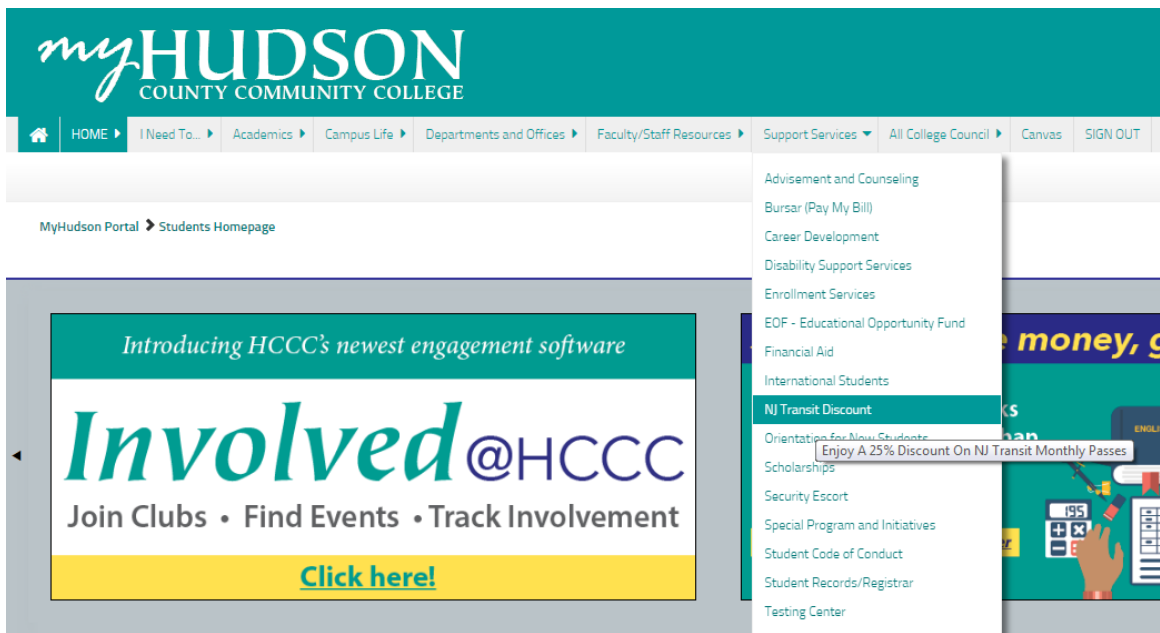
myHUDSON
COUNTY COMMUNITY COLLEGE

HOME ▸ I Need To... ▸ Academics ▸ Campus Life ▸ Departments and Offices ▸ Faculty/Staff Resources ▸ Support Services ▾ All College Council ▸ Canvas SIGN OUT

MyHudson Portal > Students Homepage

Introducing HCCC's newest engagement software

Involved@HCCC

Join Clubs • Find Events • Track Involvement

Click here!

Advisement and Counseling
Bursar (Pay My Bill)
Career Development
Disability Support Services
Enrollment Services
EOF - Educational Opportunity Fund
Financial Aid
International Students
NJ Transit Discount
Orientation for New Students
Enjoy A 25% Discount On NJ Transit Monthly Passes
Scholarships
Security Escort
Special Program and Initiatives
Student Code of Conduct
Student Records/Registrar
Testing Center

e money, g
ENGL
195